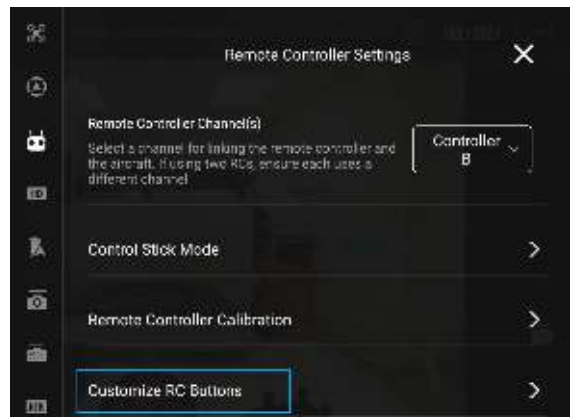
Remote Controller Settings

Remote Controller Channel(s)
Select a channel for linking the remote controller and the aircraft. If using two RCs, ensure each uses a different channel

Controller B

Control Stick Mode

Remote Controller Calibration

Customize RC Buttons